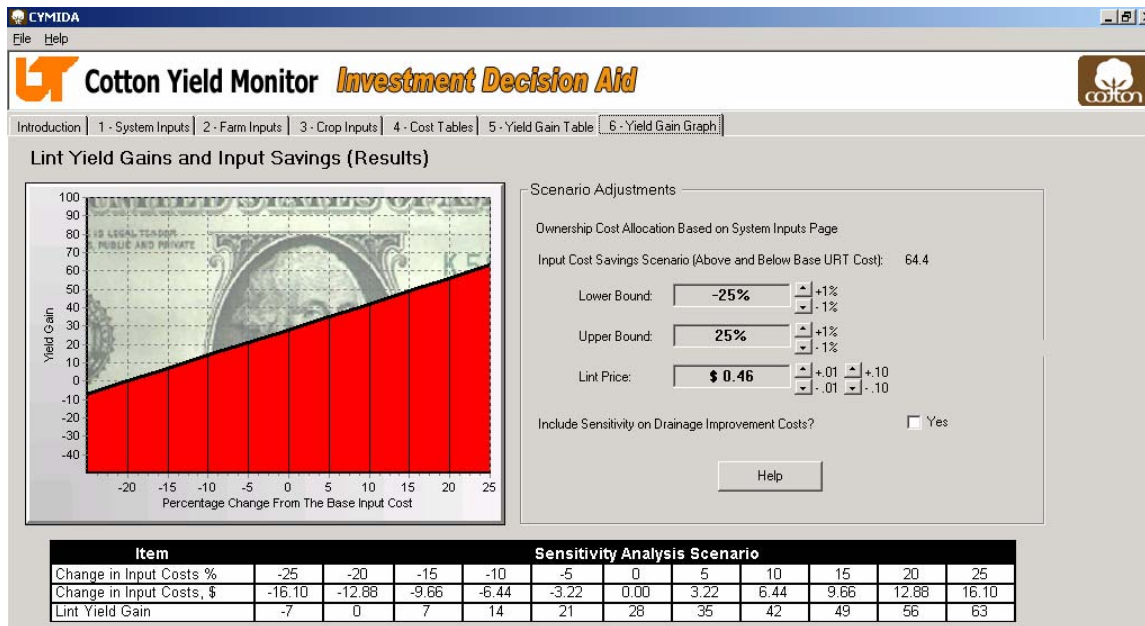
CYMIDA
File Help

Cotton Yield Monitor Investment Decision Aid

cotton

Introduction | 1 - System Inputs | 2 - Farm Inputs | 3 - Crop Inputs | 4 - Cost Tables | 5 - Yield Gain Table | 6 - Yield Gain Graph

Lint Yield Gains and Input Savings (Results)

100
90
80
70
60
50
40
30
20
10
0
-10
-20
-30
-40
Yield Gain
-20 -15 -10 -5 0 5 10 15 20 25
Percentage Change From The Base Input Cost

Scenario Adjustments

Ownership Cost Allocation Based on System Inputs Page

Input Cost Savings Scenario (Above and Below Base URT Cost): 64.4

Lower Bound: -25% +1% -1%

Upper Bound: 25% +1% -1%

Lint Price: $ 0.46 +.01 -.01 +.10 -.10

Include Sensitivity on Drainage Improvement Costs? Yes

Help

| Item | Sensitivity Analysis Scenario | | | | | | | | | | |
|---|---|---|---|---|---|---|---|---|---|---|---|
| Change in Input Costs % | -25 | -20 | -15 | -10 | -5 | 0 | 5 | 10 | 15 | 20 | 25 |
| Change in Input Costs, $ | -16.10 | -12.88 | -9.66 | -6.44 | -3.22 | 0.00 | 3.22 | 6.44 | 9.66 | 12.88 | 16.10 |
| Lint Yield Gain | -7 | 0 | 7 | 14 | 21 | 28 | 35 | 42 | 49 | 56 | 63 |